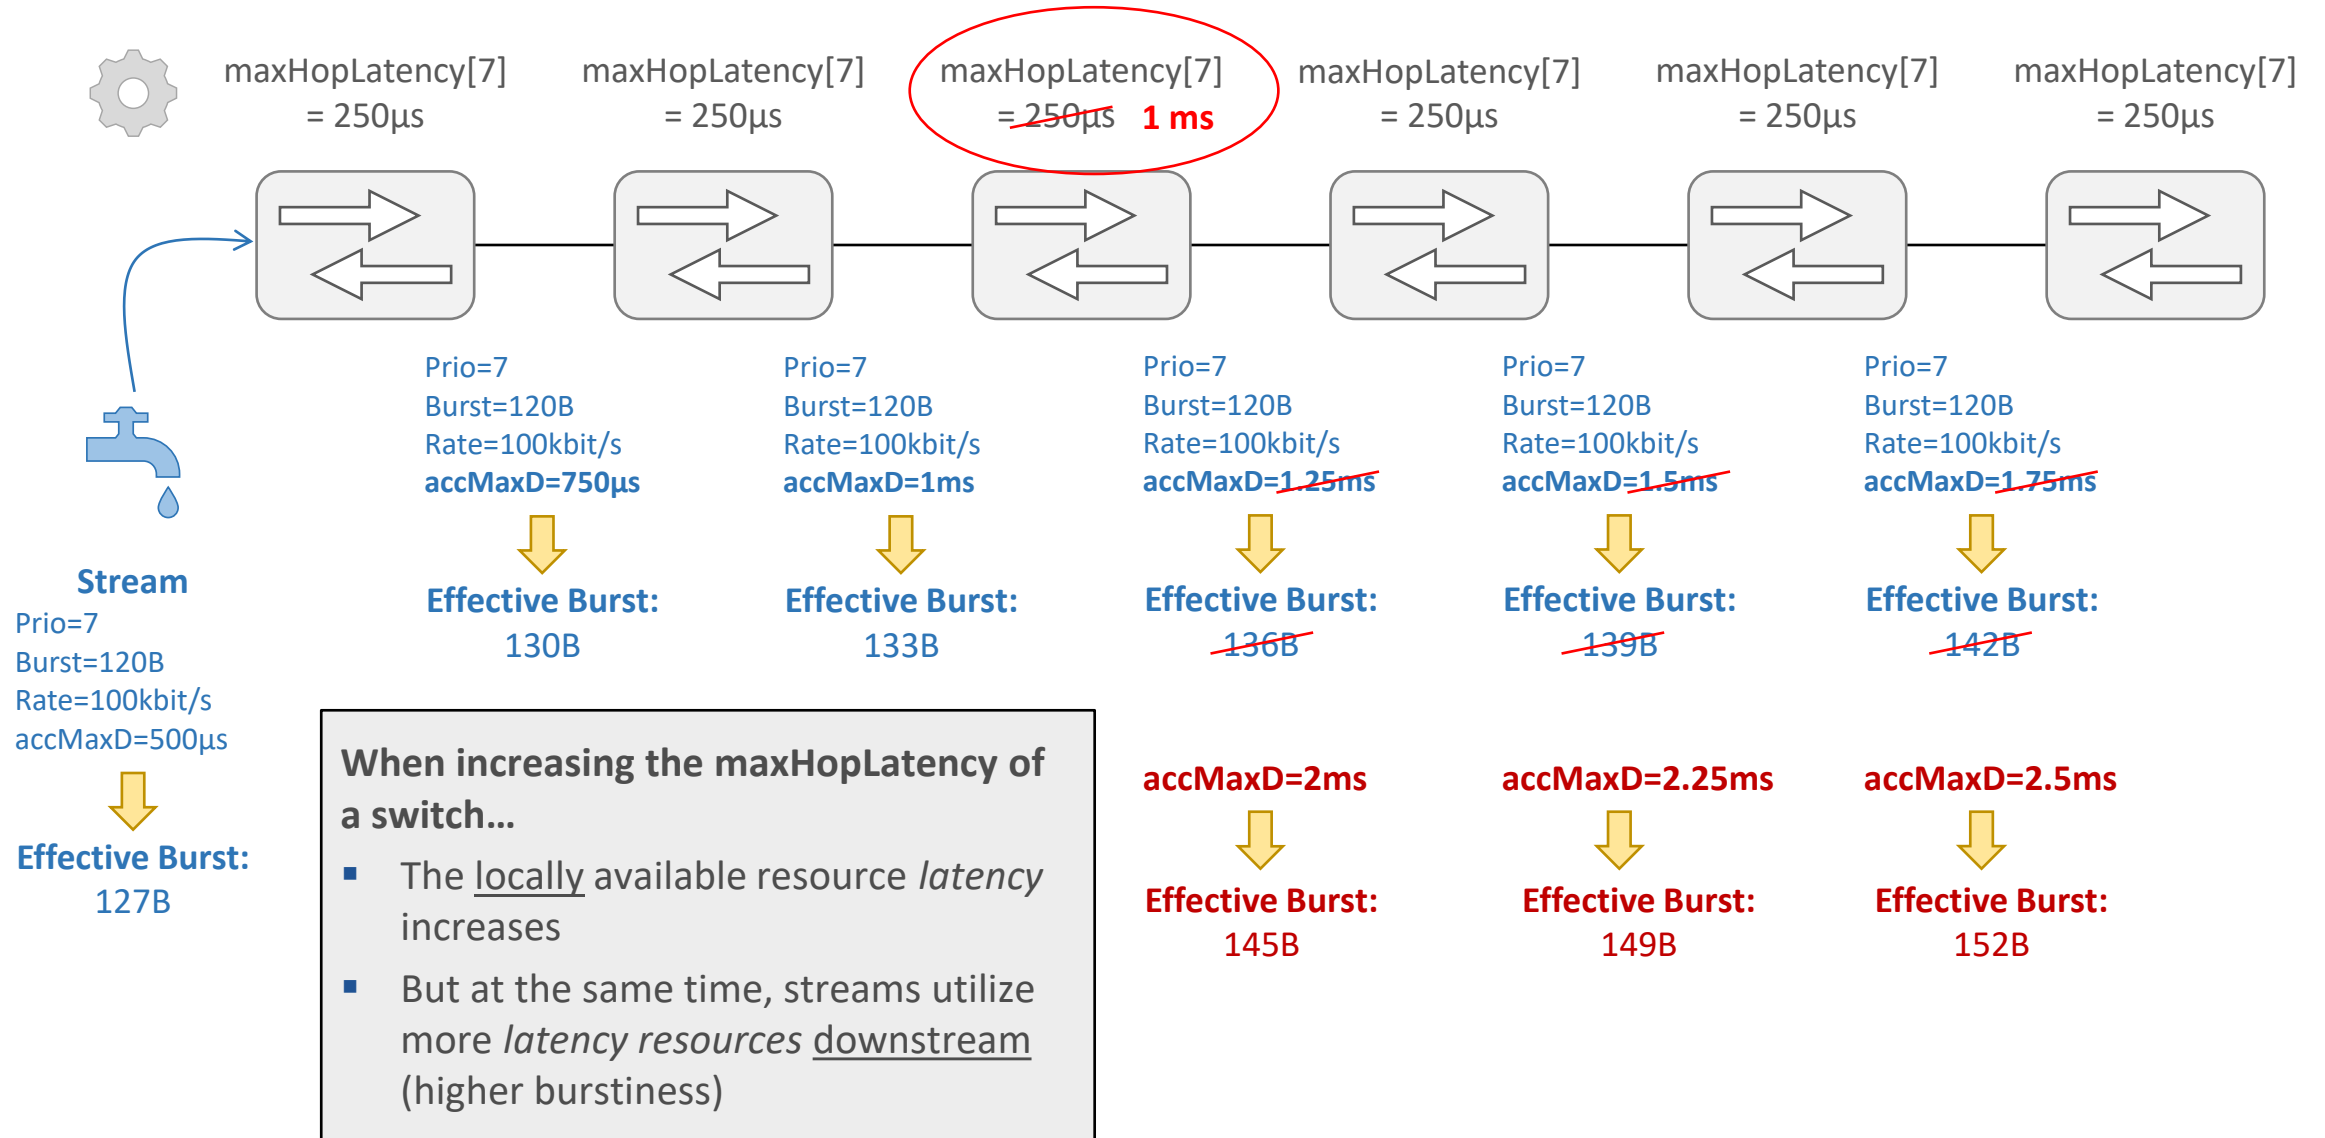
maxHopLatency[7] = 250µs

maxHopLatency[7] = 250µs

maxHopLatency[7] = 250µs 1 ms

maxHopLatency[7] = 250µs

maxHopLatency[7] = 250µs

maxHopLatency[7] = 250µs

Prio=7
Burst=120B
Rate=100kbit/s
accMaxD=750µs

Effective Burst:
130B

Prio=7
Burst=120B
Rate=100kbit/s
accMaxD=1ms

Effective Burst:
133B

Prio=7
Burst=120B
Rate=100kbit/s
accMaxD=1.25ms

Effective Burst:
136B

Prio=7
Burst=120B
Rate=100kbit/s
accMaxD=1.5ms

Effective Burst:
139B

Prio=7
Burst=120B
Rate=100kbit/s
accMaxD=1.75ms

Effective Burst:
142B

Stream
Prio=7
Burst=120B
Rate=100kbit/s
accMaxD=500µs

Effective Burst:
127B

When increasing the maxHopLatency of a switch…

▪ The locally available resource *latency* increases

▪ But at the same time, streams utilize more *latency resources* downstream (higher burstiness)

accMaxD=2ms

Effective Burst:
145B

accMaxD=2.25ms

Effective Burst:
149B

accMaxD=2.5ms

Effective Burst:
152B